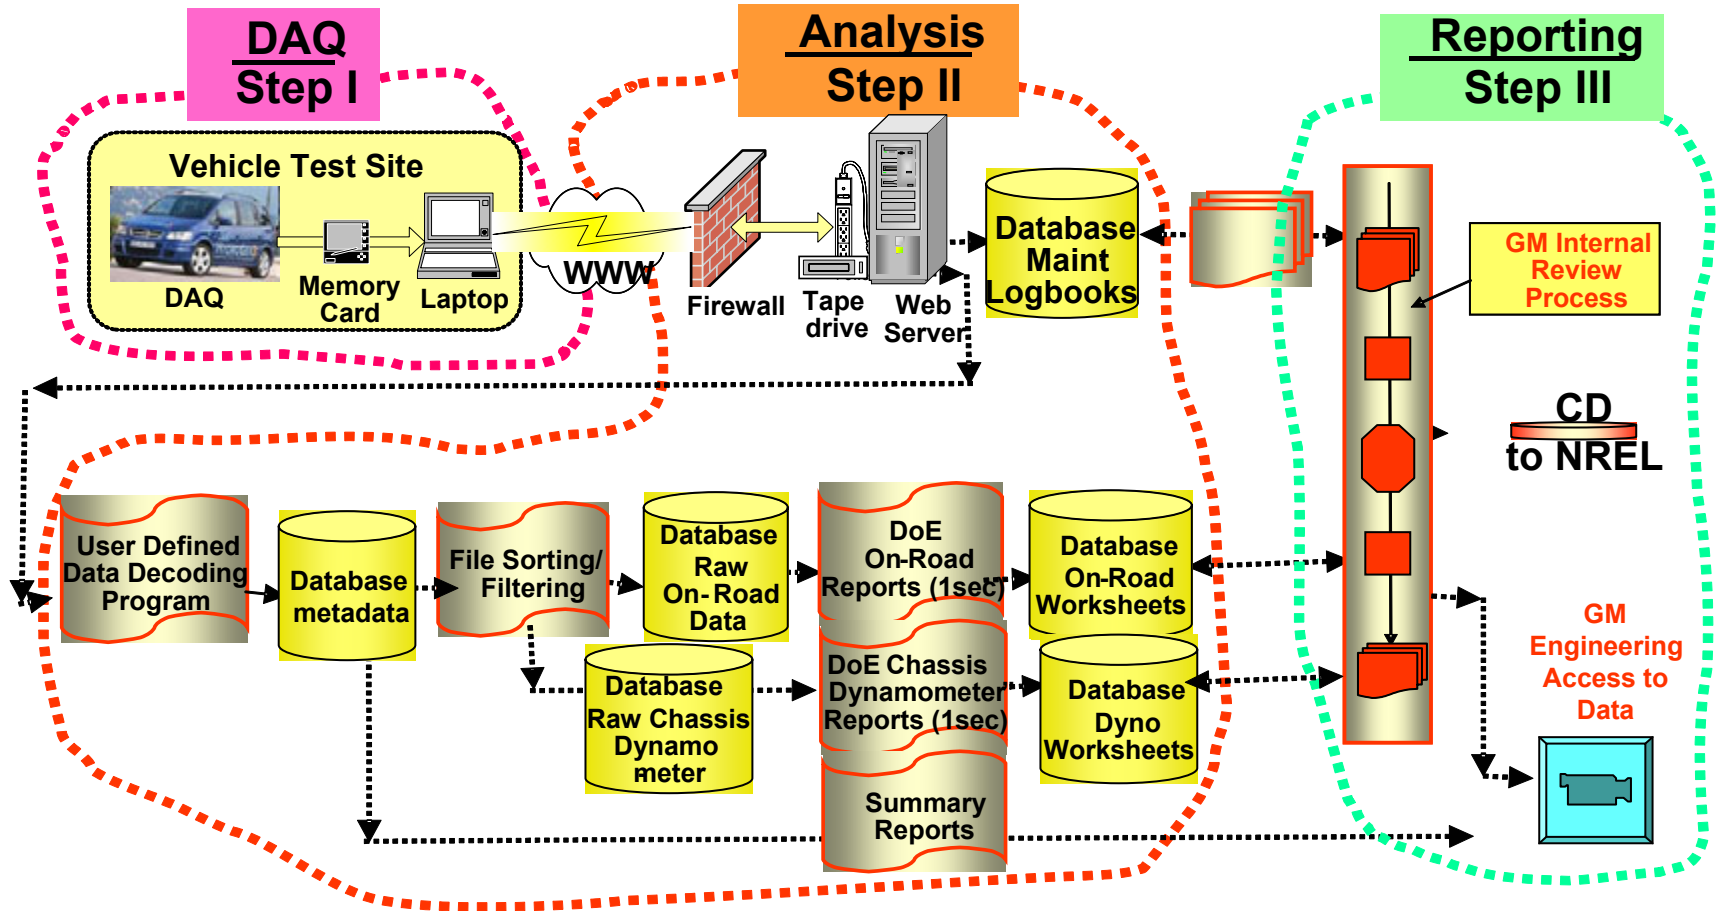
DAQ
Step I

Analysis
Step II

Reporting
Step III

Vehicle Test Site

DAQ

Memory Card

Laptop

WWW

Firewall

Tape drive

Web Server

Database Maint Logbooks

GM Internal Review Process

CD to NREL

User Defined Data Decoding Program

Database metadata

File Sorting/ Filtering

Database Raw On-Road Data

DoE On-Road Reports (1sec)

Database On-Road Worksheets

Database Raw Chassis Dynamo meter

DoE Chassis Dynamometer Reports (1sec)

Database Dyno Worksheets

Summary Reports

GM Engineering Access to Data